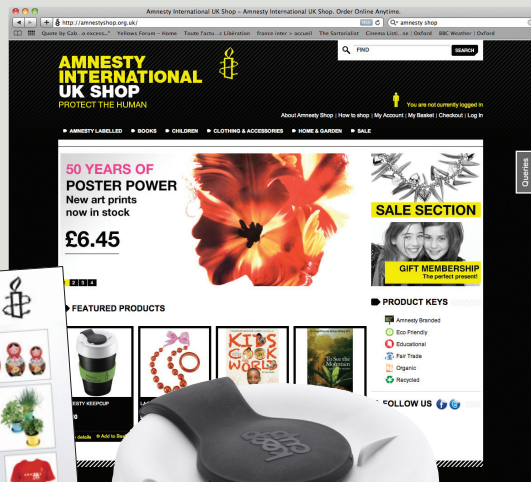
Amnesty International UK Shop – Amnesty International UK Shop. Order Online Anytime.

http://amnestyshop.org.uk/

amnesty shop

Quote by Gab...o excess... Yellows Forum – Home Toute l'actu...t Libération france inter > accueil The Sartorialist Cinema Listi...se | Oxford BBC Weather | Oxford

FIND

SEARCH

AMNESTY INTERNATIONAL UK SHOP

PROTECT THE HUMAN

You are not currently logged in

About Amnesty Shop | How to shop | My Account | My Basket | Checkout | Log In

AMNESTY LABELLED BOOKS CHILDREN CLOTHING & ACCESSORIES HOME & GARDEN SALE

50 YEARS OF POSTER POWER

New art prints now in stock

£6.45

SALE SECTION

GIFT MEMBERSHIP

The perfect present!

1 2 3 4

FEATURED PRODUCTS

PRODUCT KEYS

Amnesty Branded

Eco Friendly

Educational

Fair Trade

Organic

Recycled

FOLLOW US

Queries

...STY KEEPCUP

KIDS COOK WORLD

To See the Mountain

...details Add to Bas...

keep cup